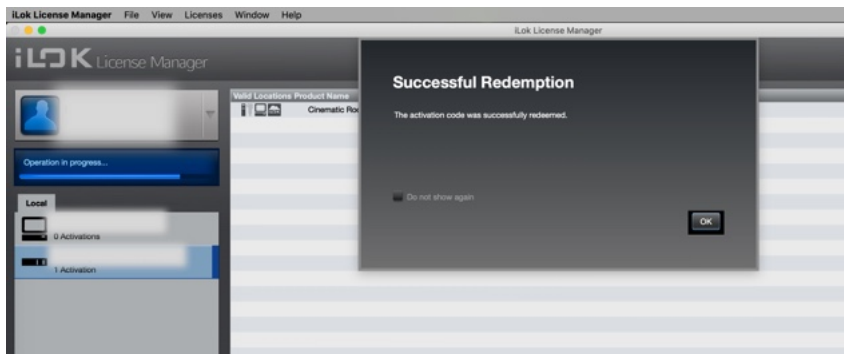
iLok License Manager File View Licenses Window Help

iLok License Manager

iLOK License Manager

Operation in progress...

Local

0 Activations

1 Activation

Valid Locations Product Name

Cinematic Ro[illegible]

Successful Redemption

The activation code was successfully redeemed.

Do not show again

OK